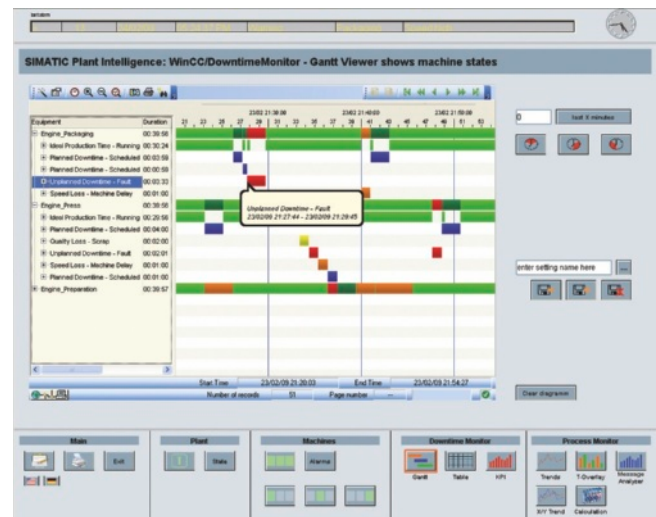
SIMATIC Plant Intelligence: WinCC/DowntimeMonitor - Gantt Viewer shows machine states

| Equipment | Duration |
|---|---|
| Engine_Packaging | 00:39:56 |
| Ideal Production Time - Running | 00:30:24 |
| Planned Downtime - Scheduled | 00:03:59 |
| Planned Downtime - Scheduled | 00:00:59 |
| Unplanned Downtime - Fault | 00:03:33 |
| Speed Loss - Machine Delay | 00:01:00 |
| Engine_Press | 00:39:56 |
| Ideal Production Time - Running | 00:29:56 |
| Planned Downtime - Scheduled | 00:04:00 |
| Quality Loss - Scrap | 00:02:00 |
| Unplanned Downtime - Fault | 00:02:01 |
| Speed Loss - Machine Delay | 00:01:00 |
| Planned Downtime - Scheduled | 00:01:00 |
| Engine_Preparation | 00:39:57 |

23/02 21:30:00
23/02 21:40:00
23/02 21:50:00

Unplanned Downtime - Fault
23/02/09 21:27:44 - 23/02/09 21:29:45

Start Time 23/02/09 21:20:03 End Time 23/02/09 21:54:27
Number of records 51 Page number

0
last X minutes

enter setting name here

Clear diagramm

Main
Exit

Plant
State

Machines
Alarms

Downtime Monitor
Gantt Table KPI

Process Monitor
Trends T-Overlay Message Analyzer
X/Y Trend Calculation